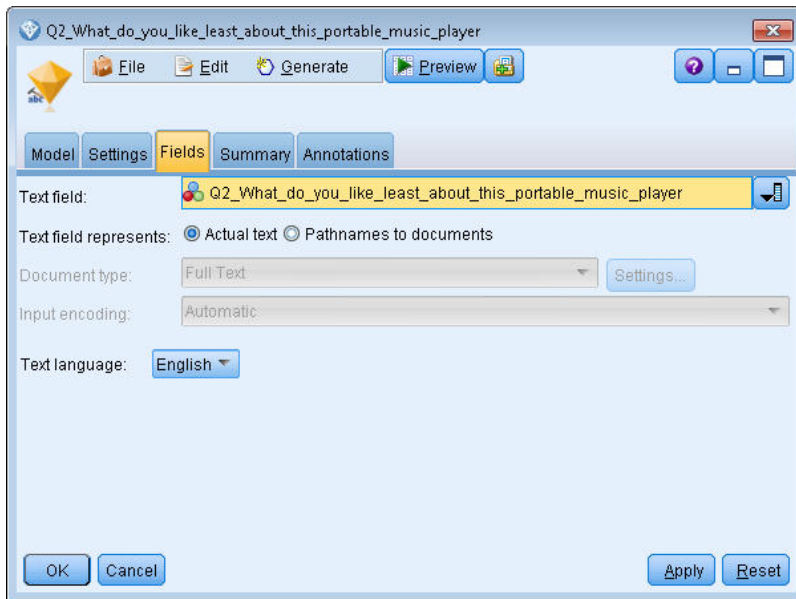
Q2_What_do_you_like_least_about_this_portable_music_player

File Edit Generate Preview

abc

Model Settings Fields Summary Annotations

Text field: Q2_What_do_you_like_least_about_this_portable_music_player

Text field represents: Actual text Pathnames to documents

Document type: Full Text Settings...

Input encoding: Automatic

Text language: English

OK Cancel Apply Reset